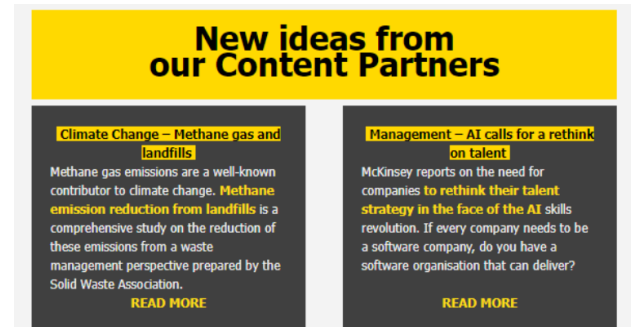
New ideas from our Content Partners

Climate Change – Methane gas and landfills

Methane gas emissions are a well-known contributor to climate change. Methane emission reduction from landfills is a comprehensive study on the reduction of these emissions from a waste management perspective prepared by the Solid Waste Association.

READ MORE

Management – AI calls for a rethink on talent

McKinsey reports on the need for companies to rethink their talent strategy in the face of the AI skills revolution. If every company needs to be a software company, do you have a software organisation that can deliver?

READ MORE